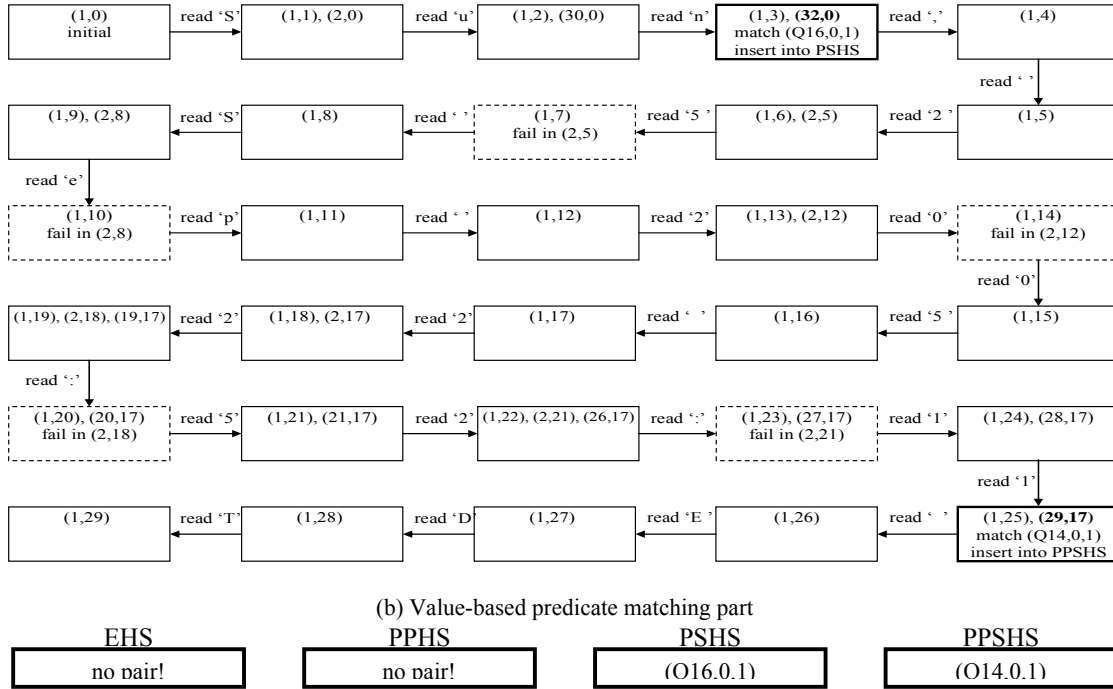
(1,0) initial

read ‘S’

(1,1), (2,0)

read ‘u’

(1,2), (30,0)

read ‘n’

(1,3), **(32,0)** match (Q16,0,1) insert into PSHS

read ‘,’

(1,4)

read ‘ ’

(1,5)

read ‘2 ’

(1,6), (2,5)

read ‘5 ’

(1,7) fail in (2,5)

read ‘ ’

(1,8)

read ‘S’

(1,9), (2,8)

read ‘e’

(1,10) fail in (2,8)

read ‘p’

(1,11)

read ‘ ’

(1,12)

read ‘2’

(1,13), (2,12)

read ‘0’

(1,14) fail in (2,12)

read ‘0’

(1,15)

read ‘5 ’

(1,16)

read ‘ ’

(1,17)

read ‘2’

(1,18), (2,17)

read ‘2’

(1,19), (2,18), (19,17)

read ‘:’

(1,20), (20,17) fail in (2,18)

read ‘5’

(1,21), (21,17)

read ‘2’

(1,22), (2,21), (26,17)

read ‘:’

(1,23), (27,17) fail in (2,21)

read ‘1’

(1,24), (28,17)

read ‘1’

(1,25), **(29,17)** match (Q14,0,1) insert into PPSHS

read ‘ ’

(1,26)

read ‘E ’

(1,27)

read ‘D’

(1,28)

read ‘T’

(1,29)

(b) Value-based predicate matching part

EHS
no pair!

PPHS
no pair!

PSHS
(Q16,0,1)

PPSHS
(Q14,0,1)